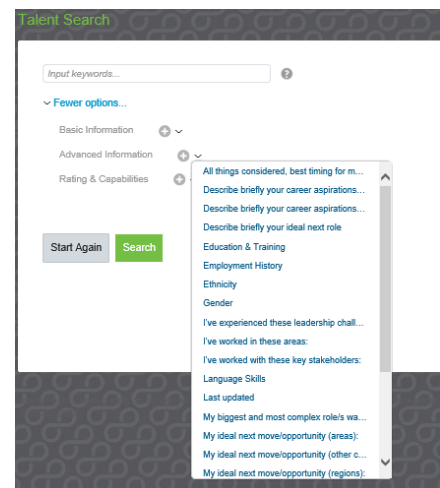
Talent Search

Input keywords...

Fewer options...

Basic Information

Advanced Information

Rating & Capabilities

Start Again

Search

All things considered, best timing for m...
Describe briefly your career aspirations...
Describe briefly your career aspirations...
Describe briefly your ideal next role
Education & Training
Employment History
Ethnicity
Gender
I've experienced these leadership chall...
I've worked in these areas:
I've worked with these key stakeholders:
Language Skills
Last updated
My biggest and most complex role/s wa...
My ideal next move/opportunity (areas):
My ideal next move/opportunity (other c...
My ideal next move/opportunity (regions):